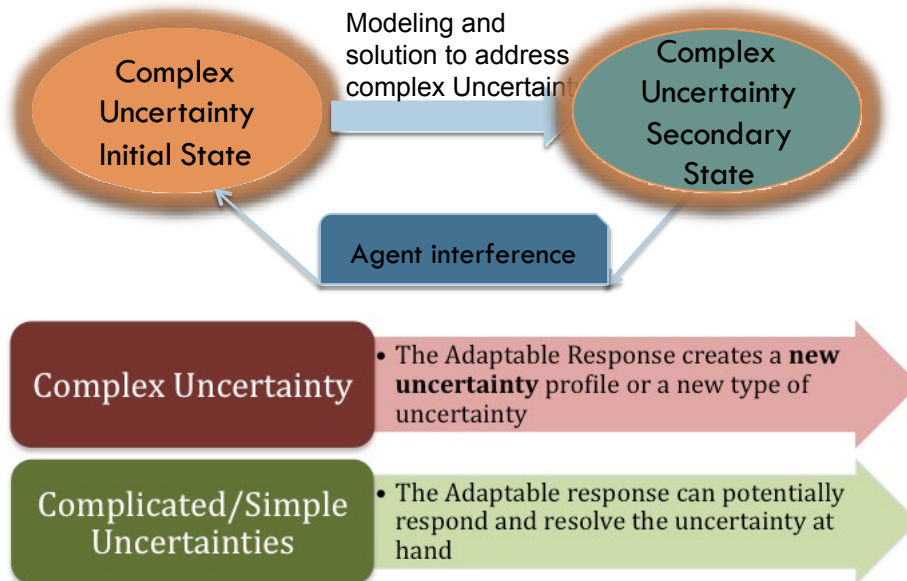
Complex Uncertainty Initial State

Modeling and solution to address complex Uncertaint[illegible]

Complex Uncertainty Secondary State

Agent interference

Complex Uncertainty

• The Adaptable Response creates a **new uncertainty** profile or a new type of uncertainty

Complicated/Simple Uncertainties

• The Adaptable response can potentially respond and resolve the uncertainty at hand